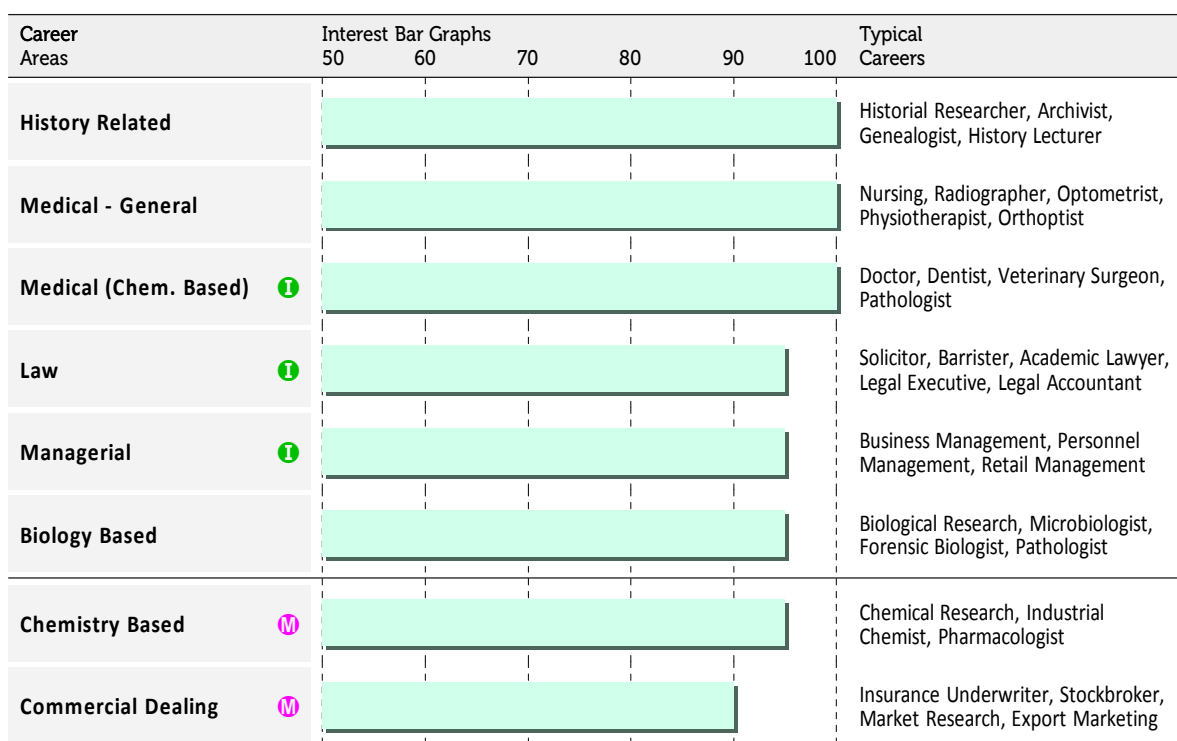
| Career Areas | | Interest Bar Graphs 50 60 70 80 90 100 | Typical Careers |
|---|---|---|---|
| History Related | | | Historial Researcher, Archivist, Genealogist, History Lecturer |
| Medical - General | | | Nursing, Radiographer, Optometrist, Physiotherapist, Orthoptist |
| Medical (Chem. Based) | I | | Doctor, Dentist, Veterinary Surgeon, Pathologist |
| Law | I | | Solicitor, Barrister, Academic Lawyer, Legal Executive, Legal Accountant |
| Managerial | I | | Business Management, Personnel Management, Retail Management |
| Biology Based | | | Biological Research, Microbiologist, Forensic Biologist, Pathologist |
| Chemistry Based | M | | Chemical Research, Industrial Chemist, Pharmacologist |
| Commercial Dealing | M | | Insurance Underwriter, Stockbroker, Market Research, Export Marketing |